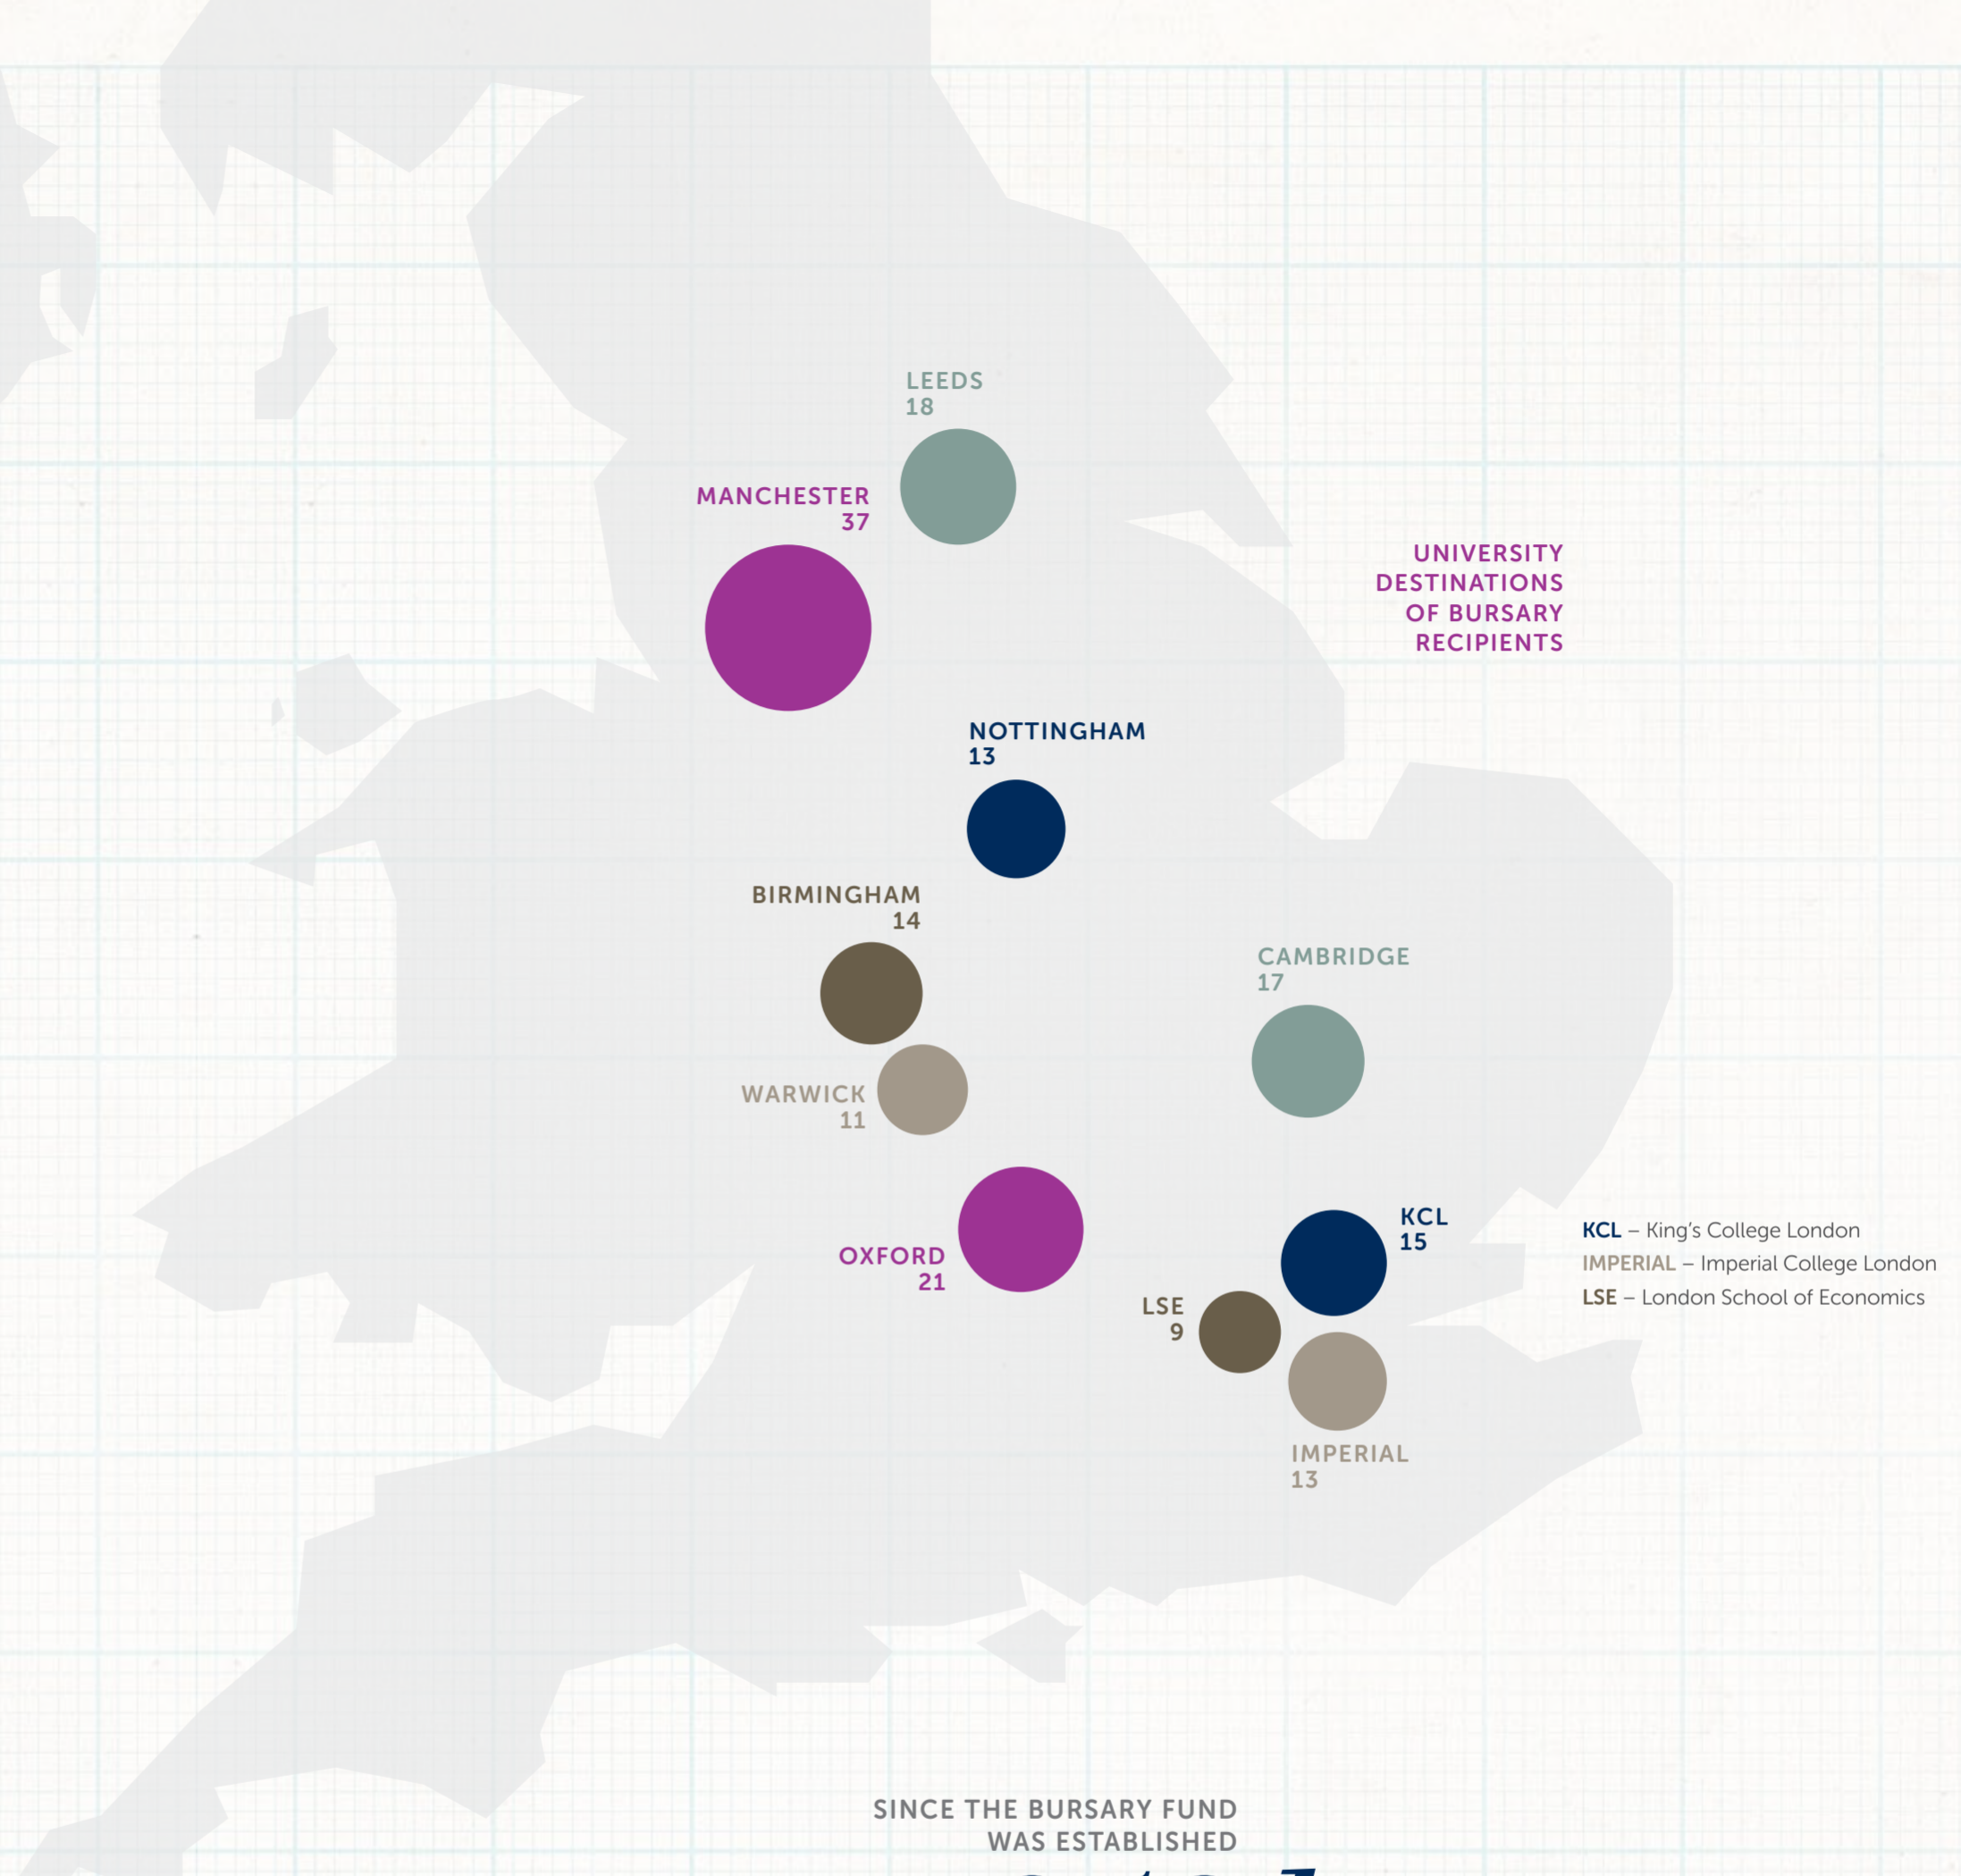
LEEDS
18

MANCHESTER
37

UNIVERSITY DESTINATIONS OF BURSARY RECIPIENTS

NOTTINGHAM
13

BIRMINGHAM
14

CAMBRIDGE
17

WARWICK
11

KCL
15

KCL – King's College London
IMPERIAL – Imperial College London
LSE – London School of Economics

OXFORD
21

LSE
9

IMPERIAL
13

SINCE THE BURSARY FUND WAS ESTABLISHED

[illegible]